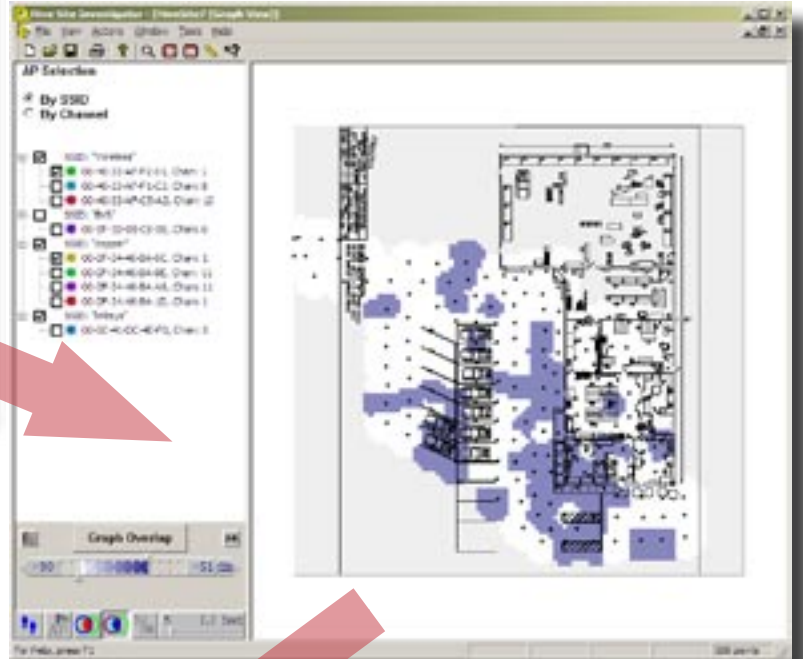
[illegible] Site Investigator - [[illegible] (Graph View)]

File View Actions Window Tools Help

AP Selection

By SSID
By Channel

SSID: "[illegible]"
00-40-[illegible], Chan: 1
00-40-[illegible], Chan: 8
00-40-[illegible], Chan: 12
SSID: "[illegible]"
00-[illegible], Chan: 6
SSID: "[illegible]"
00-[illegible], Chan: 1
00-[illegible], Chan: 11
00-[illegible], Chan: 11
00-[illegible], Chan: 1
SSID: "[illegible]"
00-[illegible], Chan: 3

Graph Overlap

-90 -51 dBm

For Help, press F1